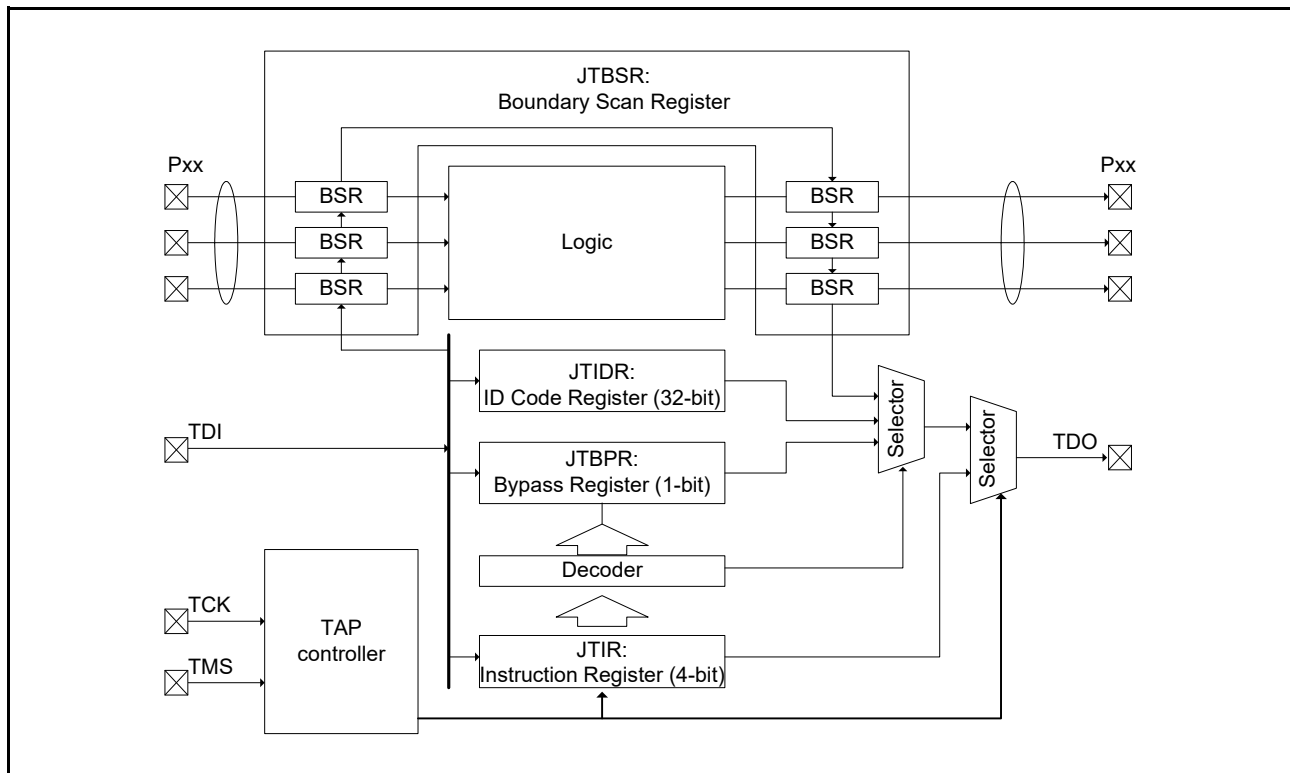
JTBSR:
Boundary Scan Register

Pxx

BSR

BSR

BSR

Logic

BSR

BSR

BSR

Pxx

JTIDR:
ID Code Register (32-bit)

TDI

JTBPR:
Bypass Register (1-bit)

Selector

Selector

TDO

Decoder

TCK

TAP
controller

TMS

JTIR:
Instruction Register (4-bit)